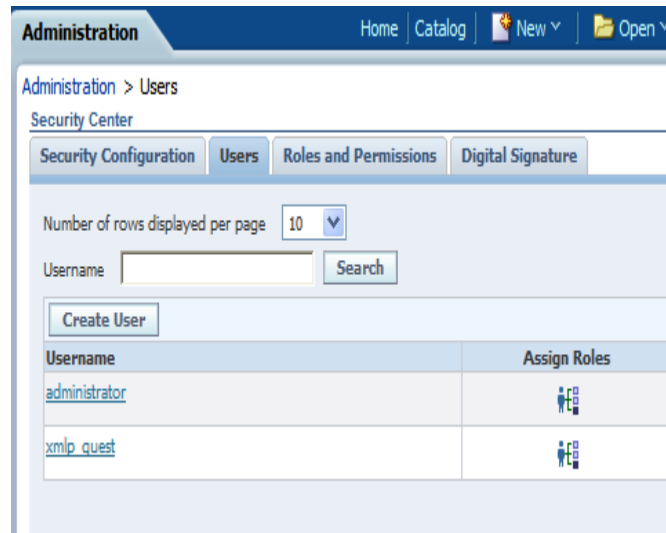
Administration

Home | Catalog | New | Open

Administration > Users

Security Center

Security Configuration | Users | Roles and Permissions | Digital Signature

Number of rows displayed per page 10

Username Search

Create User

| Username | Assign Roles |
|---|---|
| administrator | |
| xmlp_guest | |